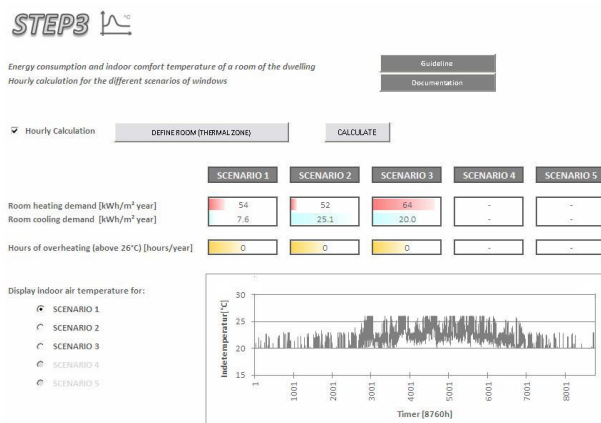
STEP3

Energy consumption and indoor comfort temperature of a room of the dwelling
Hourly calculation for the different scenarios of windows

Guideline
Documentation

Hourly Calculation

DEFINE ROOM (THERMAL ZONE)

CALCULATE

| | SCENARIO 1 | SCENARIO 2 | SCENARIO 3 | SCENARIO 4 | SCENARIO 5 |
|---|---|---|---|---|---|
| Room heating demand [kWh/m² year] | 54 | 52 | 64 | - | - |
| Room cooling demand [kWh/m² year] | 7.6 | 25.1 | 20.0 | - | - |
| Hours of overheating (above 26°C) [hours/year] | 0 | 0 | 0 | - | - |

Display indoor air temperature for:
SCENARIO 1
SCENARIO 2
SCENARIO 3
SCENARIO 4
SCENARIO 5

30
25
20
15
Indetemperatur [°C]
1
1001
2001
3001
4001
5001
6001
7001
8001
Timer [8760h]